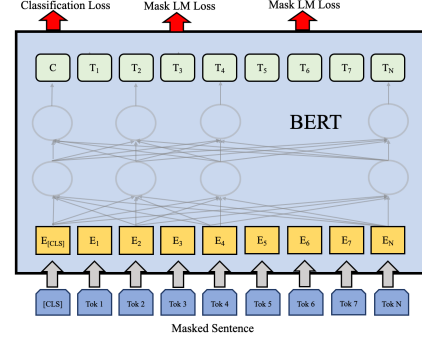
Classification Loss

Mask LM Loss

Mask LM Loss

C $T_1$ $T_2$ $T_3$ $T_4$ $T_5$ $T_6$ $T_7$ $T_N$

BERT

$E_{[CLS]}$ $E_1$ $E_2$ $E_3$ $E_4$ $E_5$ $E_6$ $E_7$ $E_N$

[CLS] Tok 1 Tok 2 Tok 3 Tok 4 Tok 5 Tok 6 Tok 7 Tok N

Masked Sentence